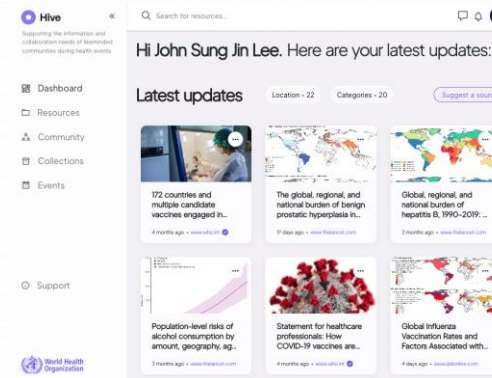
Hive
«
Supporting the information and collaboration needs of likeminded communities during health events

Dashboard
Resources
Community
Collections
Events

Support

World Health Organization

Search for resources...

Hi John Sung Jin Lee. Here are your latest updates:

Latest updates
Location • 22
Categories • 20
Suggest a sour

172 countries and multiple candidate vaccines engaged in...
4 months ago • www.who.int

The global, regional, and national burden of benign prostatic hyperplasia in...
17 days ago • www.thelancet.com

Global, regional, and national burden of hepatitis B, 1990–2019: ...
3 months ago • www.thelancet.com

Population-level risks of alcohol consumption by amount, geography, ag...
3 months ago • www.thelancet.com

Statement for healthcare professionals: How COVID-19 vaccines are...
4 months ago • www.who.int

Global Influenza Vaccination Rates and Factors Associated with...
4 months ago • www.jidonline.com